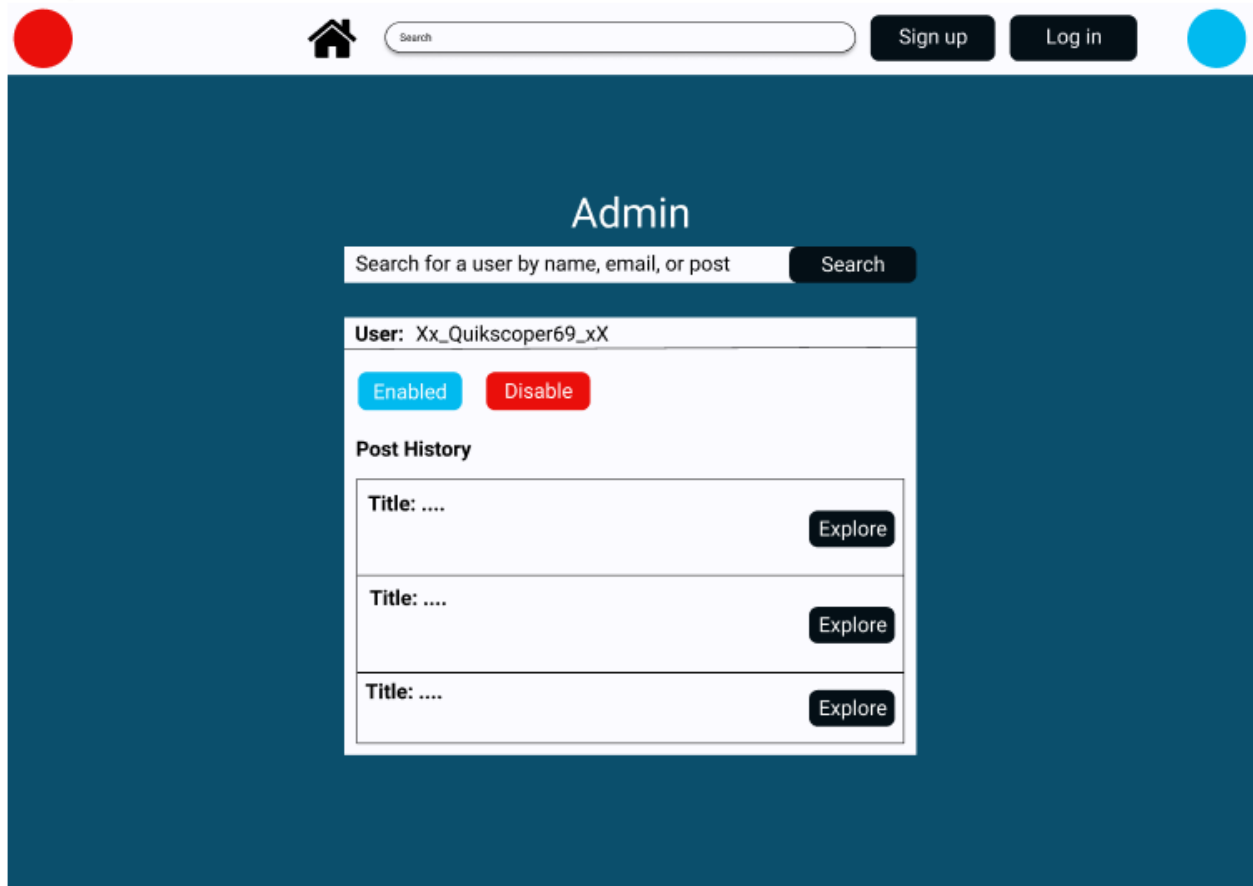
Search

Sign up

Log in

Admin

Search for a user by name, email, or post

Search

User: Xx_Quikscoper69_xX

Enabled

Disable

Post History

Title: ....

Explore

Title: ....

Explore

Title: ....

Explore